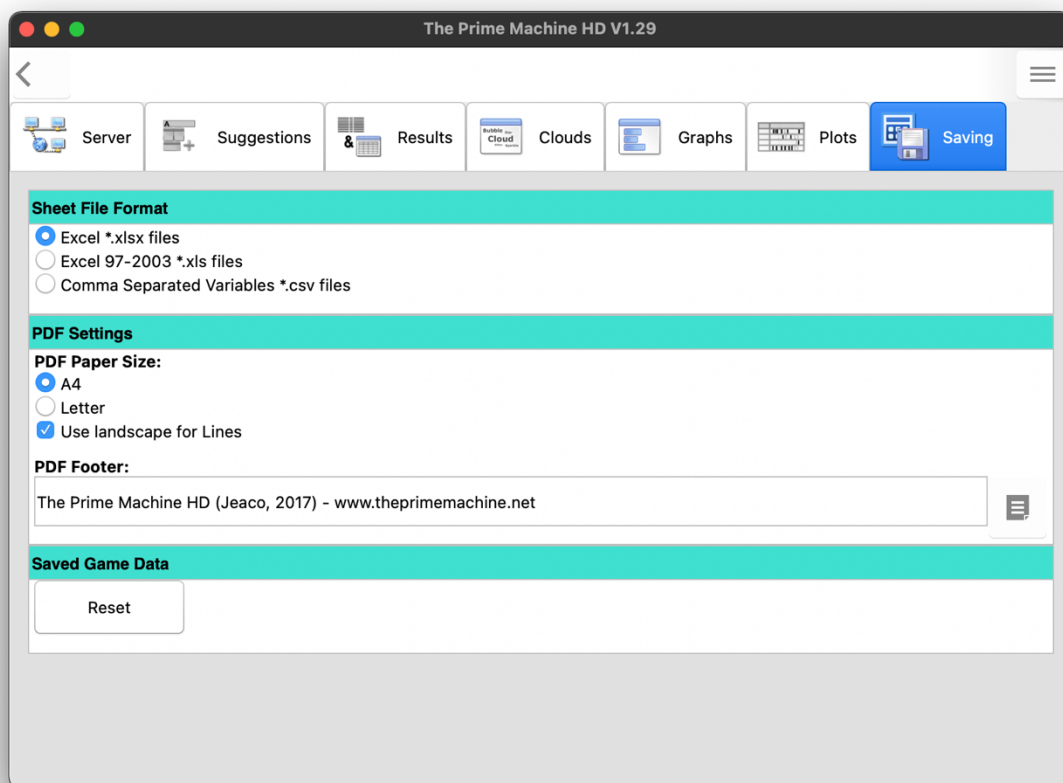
The Prime Machine HD V1.29

Server
Suggestions
Results
Bubble Cloud
Clouds
Graphs
Plots
Saving

Sheet File Format
Excel *.xlsx files
Excel 97-2003 *.xls files
Comma Separated Variables *.csv files

PDF Settings
PDF Paper Size:
A4
Letter
Use landscape for Lines

PDF Footer:
The Prime Machine HD (Jeaco, 2017) - www.theprimemachine.net

Saved Game Data
Reset